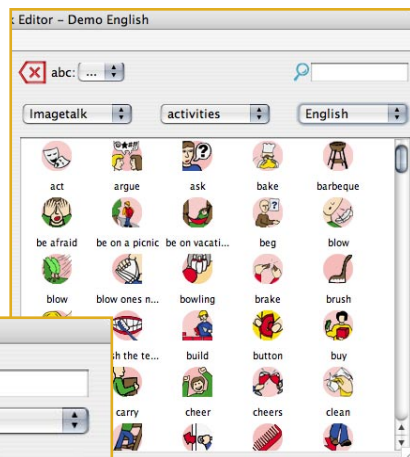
x Editor – Demo English

abc: ...

Imagetalk
activities
English

act
argue
ask
bake
barbeque
be afraid
be on a picnic
be on vacati...
beg
blow
blow
blow ones n...
bowling
brake
brush
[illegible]h the te...
build
button
buy
carry
cheer
cheers
clean